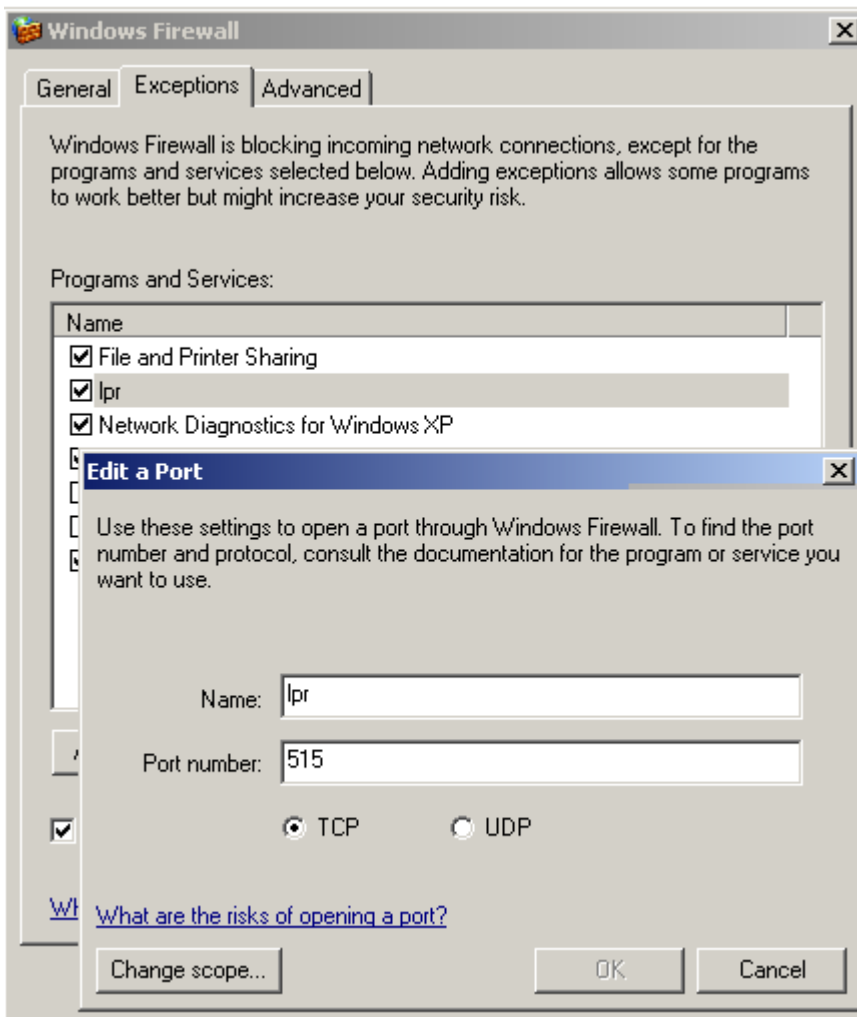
Windows Firewall

General | Exceptions | Advanced

Windows Firewall is blocking incoming network connections, except for the programs and services selected below. Adding exceptions allows some programs to work better but might increase your security risk.

Programs and Services:

Name
☑ File and Printer Sharing
☑ lpr
☑ Network Diagnostics for Windows XP

Edit a Port

Use these settings to open a port through Windows Firewall. To find the port number and protocol, consult the documentation for the program or service you want to use.

Name: lpr

Port number: 515

TCP   UDP

What are the risks of opening a port?

Change scope...   OK   Cancel